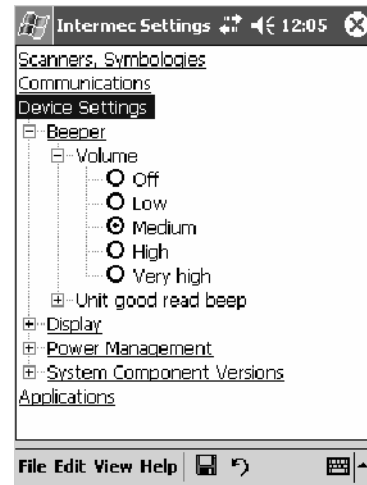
Intermec Settings 12:05

Scanners, Symbologies
Communications
Device Settings
Beeper
Volume
Off
Low
Medium
High
Very high
Unit good read beep
Display
Power Management
System Component Versions
Applications

File Edit View Help